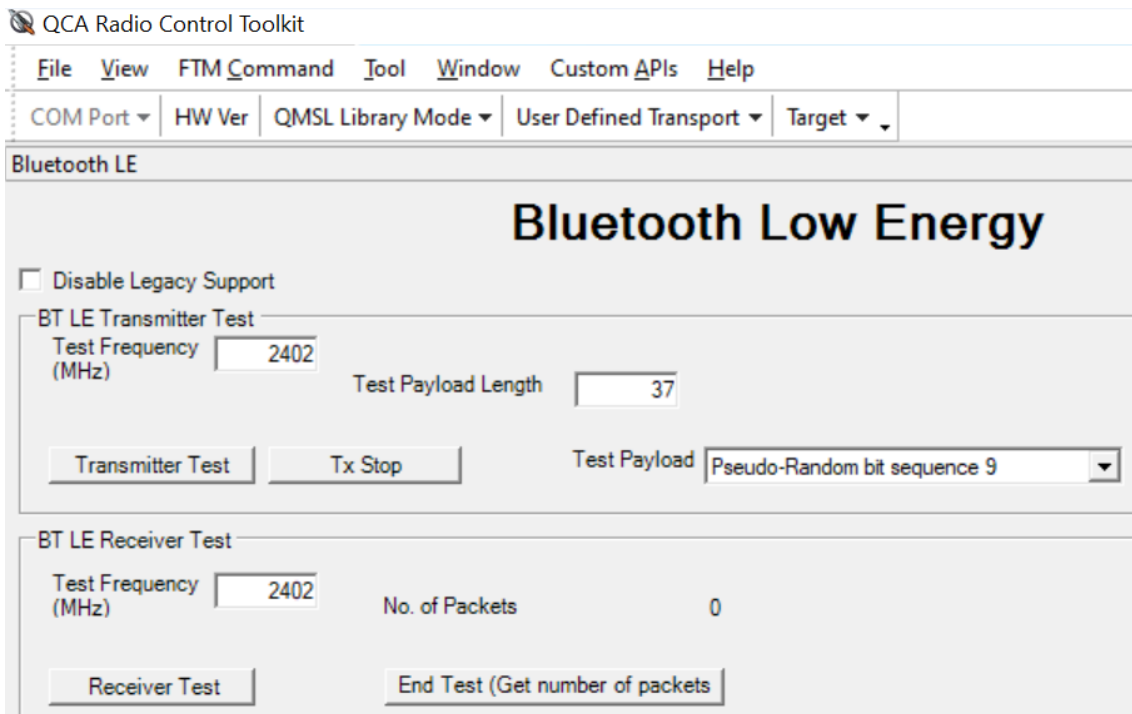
QCA Radio Control Toolkit

File View FTM Command Tool Window Custom APIs Help

COM Port ▾ HW Ver QMSL Library Mode ▾ User Defined Transport ▾ Target ▾

Bluetooth LE

Bluetooth Low Energy

Disable Legacy Support

BT LE Transmitter Test

Test Frequency (MHz) 2402

Test Payload Length 37

Transmitter Test Tx Stop

Test Payload Pseudo-Random bit sequence 9

BT LE Receiver Test

Test Frequency (MHz) 2402

No. of Packets 0

Receiver Test End Test (Get number of packets